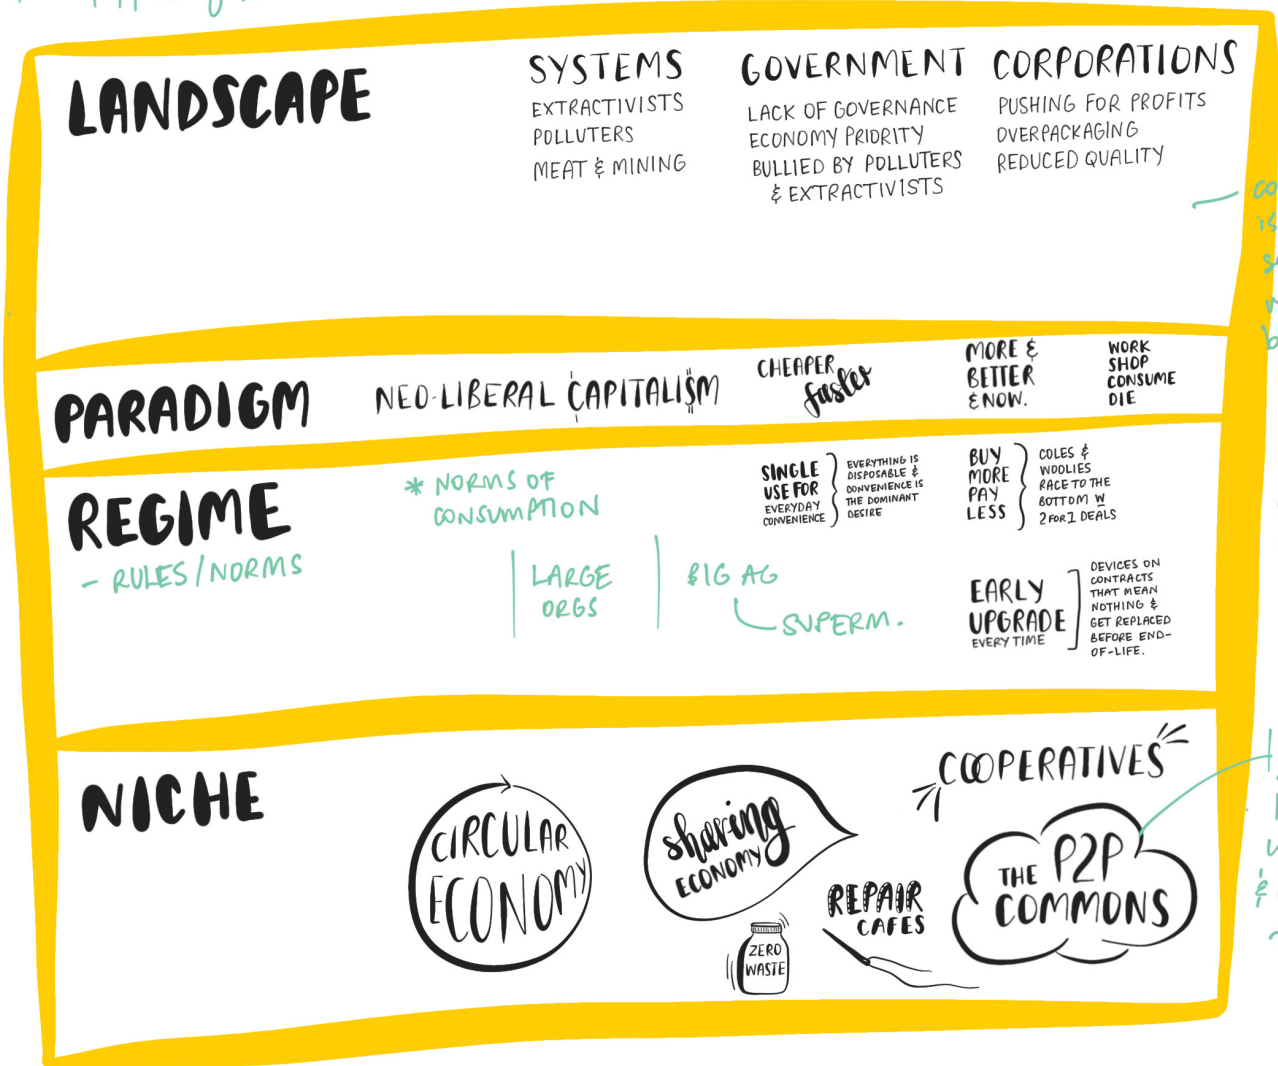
LANDSCAPE

SYSTEMS
EXTRACTIVISTS
POLLUTERS
MEAT & MINING

GOVERNMENT
LACK OF GOVERNANCE
ECONOMY PRIORITY
BULLIED BY POLLUTERS & EXTRACTIVISTS

CORPORATIONS
PUSHING FOR PROFITS
OVERPACKAGING
REDUCED QUALITY

PARADIGM

NEO-LIBERAL CAPITALISM

CHEAPER faster

MORE & BETTER & NOW.

WORK SHOP CONSUME DIE

REGIME
- RULES / NORMS

* NORMS OF CONSUMPTION

SINGLE USE FOR EVERYDAY CONVENIENCE

EVERYTHING IS DISPOSABLE & CONVENIENCE IS THE DOMINANT DESIRE

BUY MORE PAY LESS

COLES & WOOLIES RACE TO THE BOTTOM W 2 FOR 1 DEALS

LARGE ORGS

BIG AG
SUPERM.

EARLY UPGRADE EVERY TIME

DEVICES ON CONTRACTS THAT MEAN NOTHING & GET REPLACED BEFORE END-OF-LIFE.

NICHE

CIRCULAR ECONOMY

sharing ECONOMY

ZERO WASTE

REPAIR CAFES

COOPERATIVES

THE P2P COMMONS